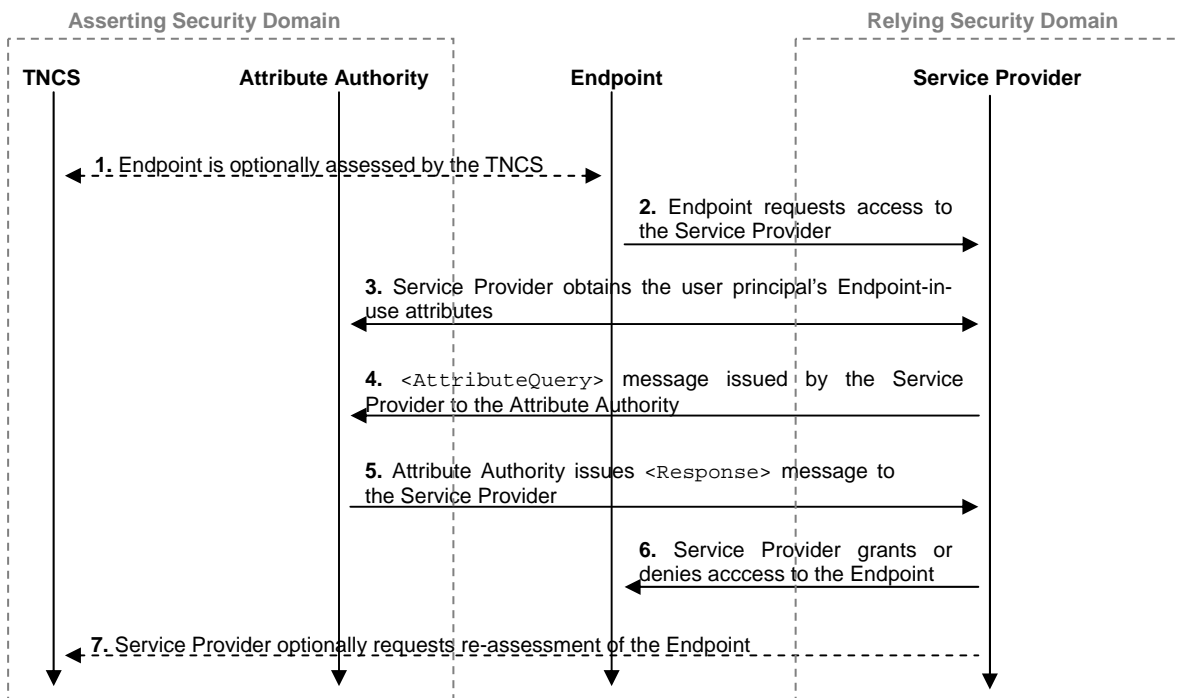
Asserting Security Domain

Relying Security Domain

TNCS

Attribute Authority

Endpoint

Service Provider

1. Endpoint is optionally assessed by the TNCS

2. Endpoint requests access to the Service Provider

3. Service Provider obtains the user principal's Endpoint-in-use attributes

4. <AttributeQuery> message issued by the Service Provider to the Attribute Authority

5. Attribute Authority issues <Response> message to the Service Provider

6. Service Provider grants or denies acccess to the Endpoint

7. Service Provider optionally requests re-assessment of the Endpoint